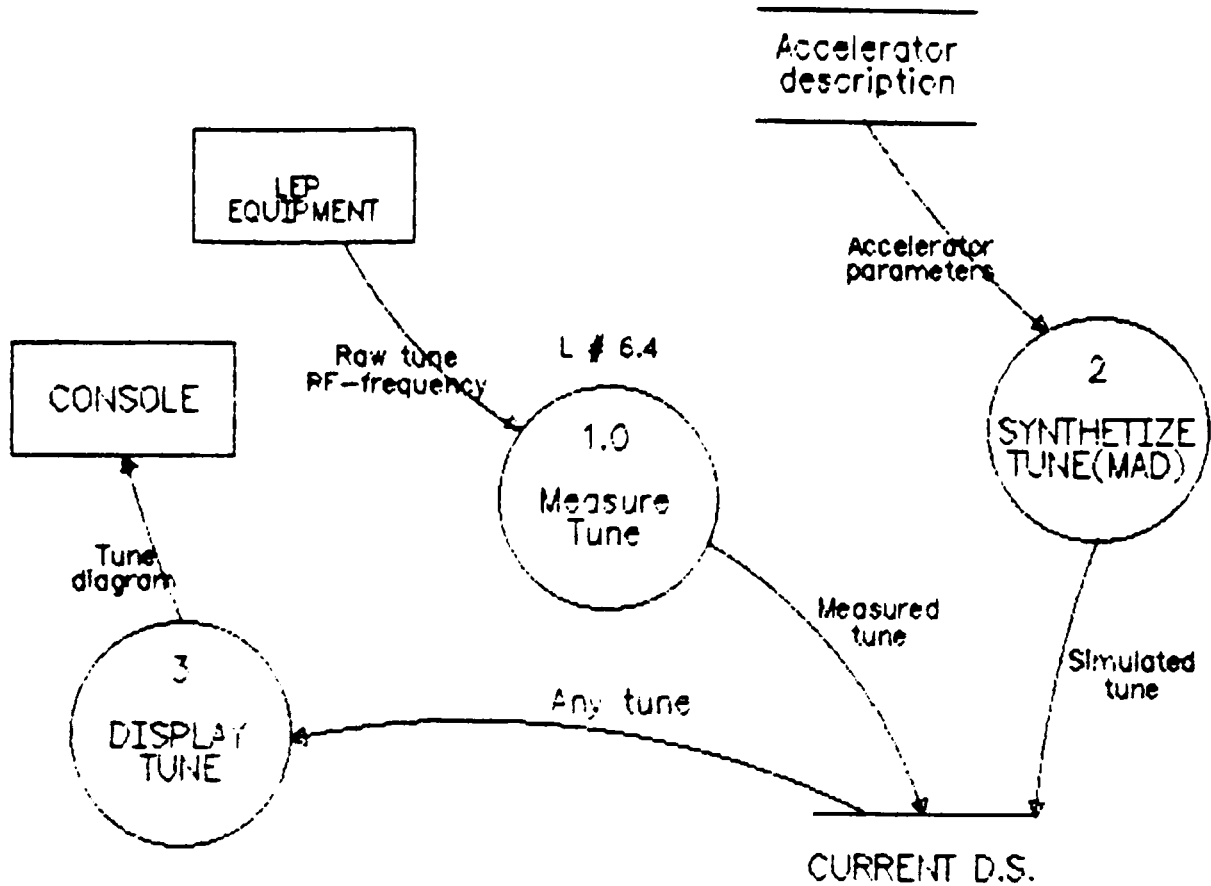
Accelerator description

LEP EQUIPMENT

Accelerator parameters

L # 6.4

Raw tune RF-frequency

CONSOLE

2
SYNTHETIZE TUNE(MAD)

1.0
Measure Tune

Tune diagram

Measured tune

Simulated tune

3
DISPLAY TUNE

Any tune

CURRENT D.S.